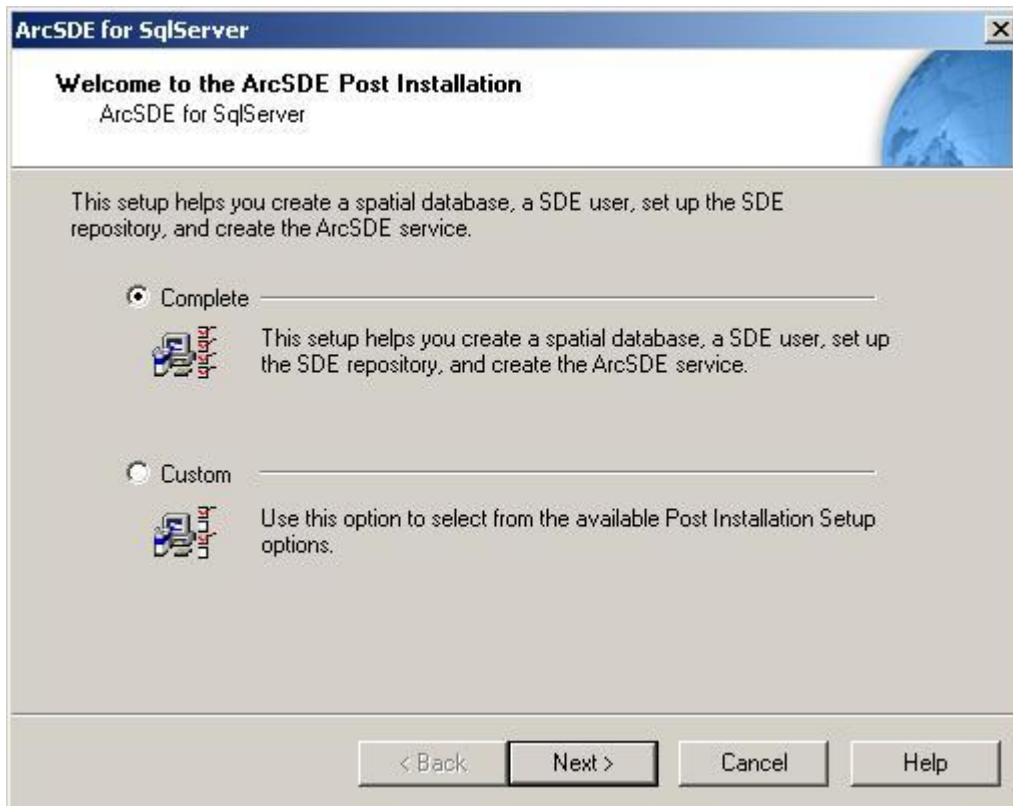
ArcSDE for SqlServer

Welcome to the ArcSDE Post Installation
ArcSDE for SqlServer

This setup helps you create a spatial database, a SDE user, set up the SDE repository, and create the ArcSDE service.

Complete

This setup helps you create a spatial database, a SDE user, set up the SDE repository, and create the ArcSDE service.

Custom

Use this option to select from the available Post Installation Setup options.

< Back
Next >
Cancel
Help